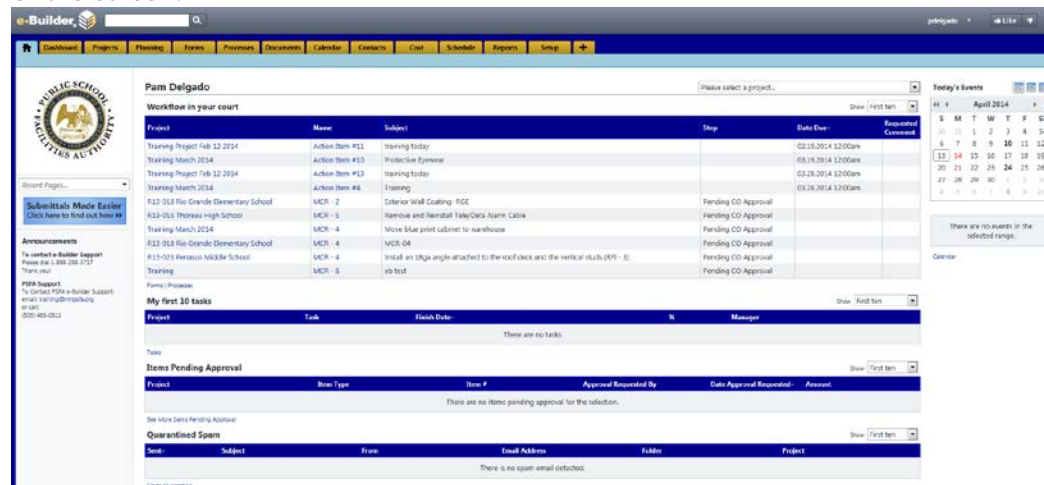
e-Builder

pdelgado ▾ Like

Dashboard | Projects | Planning | Forms | Processes | Documents | Calendar | Contacts | Cost | Schedule | Reports | Setup | +

PUBLIC SCHOOL FACILITIES AUTHORITY

Recent Pages...

Submittals Made Easier
Click here to find out how »

Announcements

To contact e-Builder Support
Please dial 1.888.288.5717
Thank you!

PSFA Support
To Contact PSFA e-Builder Support:
email: training@nmpsfa.org
or call:
(505) 468-0512

Pam Delgado

Please select a project...

Workflow in your court

Show First ten

| Project | Name | Subject | Step | Date Due | Requested Comment |
|---|---|---|---|---|---|
| Training Project Feb 12 2014 | Action Item #11 | training today | | 02.19.2014 12:00am | |
| Training March 2014 | Action Item #10 | Protective Eyewear | | 03.19.2014 12:00am | |
| Training Project Feb 12 2014 | Action Item #13 | training today | | 03.28.2014 12:00am | |
| Training March 2014 | Action Item #4 | Training | | 03.28.2014 12:00am | |
| R13-018 Rio Grande Elementary School | MCR - 2 | Exterior Wall Coating- FGE | Pending CO Approval | | |
| R13-015 Thoreau High School | MCR - 5 | Remove and Reinstall Tele/Data Alarm Cable | Pending CO Approval | | |
| Training March 2014 | MCR - 4 | Move blue print cabinet to warehouse | Pending CO Approval | | |
| R13-018 Rio Grande Elementary School | MCR - 4 | MCR 04 | Pending CO Approval | | |
| R15-023 Penasco Middle School | MCR - 4 | Install an 18ga angle attached to the roof deck and the vertical studs (RFI - 5) | Pending CO Approval | | |
| Training | MCR - 6 | eb test | Pending CO Approval | | |

Forms | Processes

My first 10 tasks

Show First ten

| Project | Task | Finish Date | % | Manager |
|---|---|---|---|---|
| There are no tasks | | | | |

Tasks

Items Pending Approval

Show First ten

| Project | Item Type | Item # | Approval Requested By | Date Approval Requested | Amount |
|---|---|---|---|---|---|
| There are no items pending approval for the selection. | | | | | |

See More Items Pending Approval

Quarantined Spam

Show First ten

| Sent | Subject | From | Email Address | Folder | Project |
|---|---|---|---|---|---|
| There is no spam email detected. | | | | | |

Today's Events

April 2014

| S | M | T | W | T | F | S |
|---|---|---|---|---|---|---|
| 30 | 31 | 1 | 2 | 3 | 4 | 5 |
| 6 | 7 | 8 | 9 | 10 | 11 | 12 |
| 13 | 14 | 15 | 16 | 17 | 18 | 19 |
| 20 | 21 | 22 | 23 | 24 | 25 | 26 |
| 27 | 28 | 29 | 30 | 1 | 2 | 3 |
| 4 | 5 | 6 | 7 | 8 | 9 | 10 |

There are no events in the selected range.

Calendar